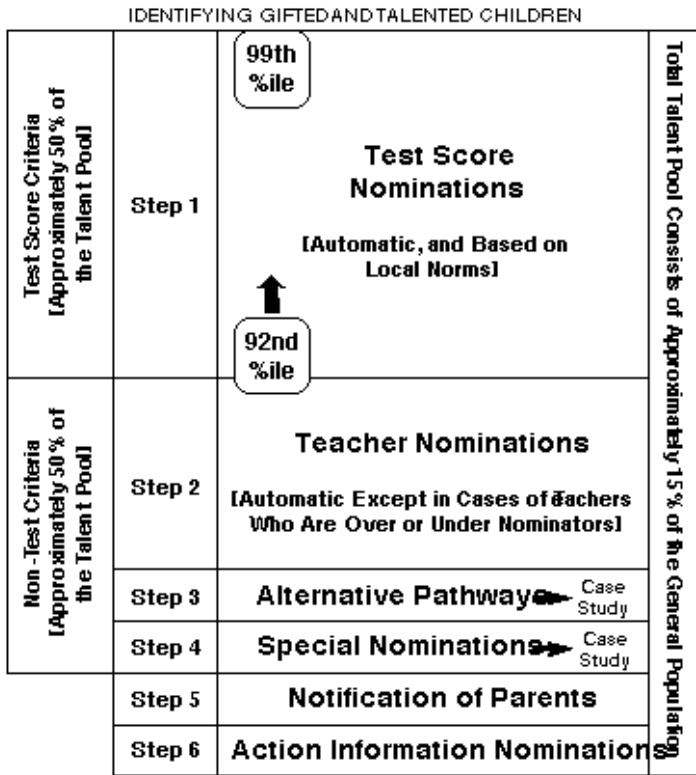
IDENTIFYING GIFTEDANDTALENTED CHILDREN

Test Score Criteria [Approximately 50% of the Talent Pool]

Step 1

99th %ile

Test Score Nominations

[Automatic, and Based on Local Norms]

92nd %ile

Non-Test Criteria [Approximately 50% of the Talent Pool]

Step 2

Teacher Nominations

[Automatic Except in Cases of Teachers Who Are Over or Under Nominators]

Step 3

Alternative Pathways

Case Study

Step 4

Special Nominations

Case Study

Step 5

Notification of Parents

Step 6

Action Information Nominations

Total Talent Pool Consists of Approximately 15% of the General Population